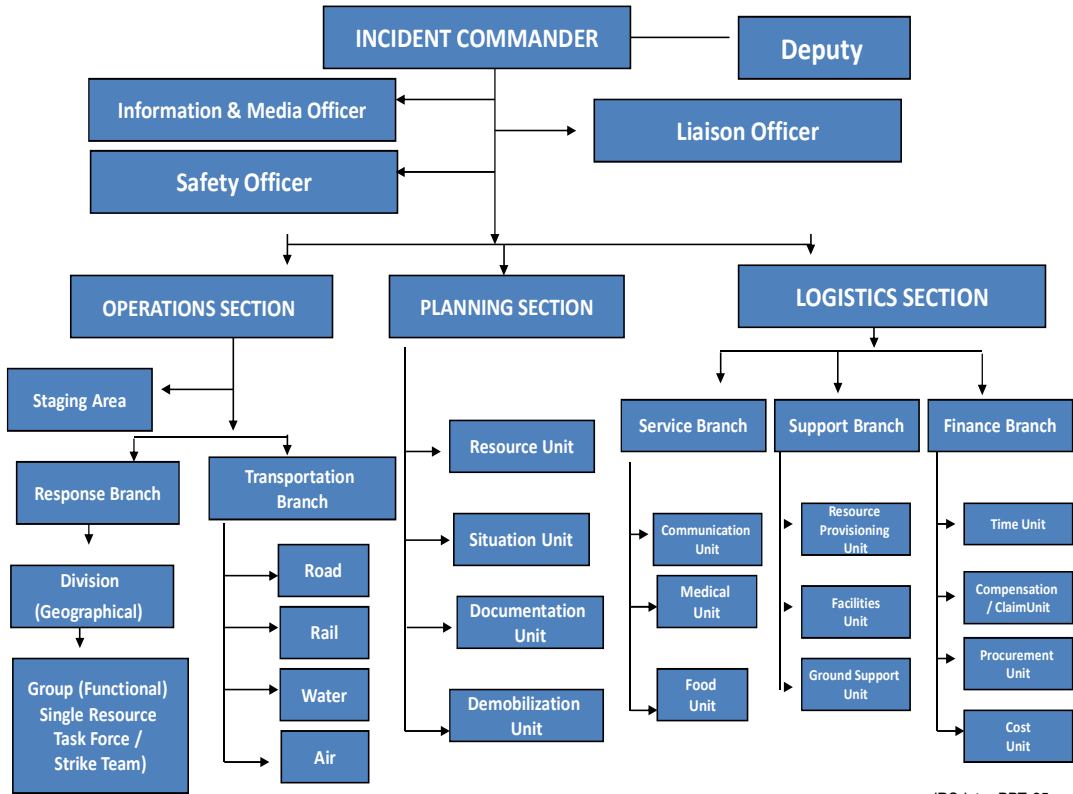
INCIDENT COMMANDER

Deputy

Information & Media Officer

Liaison Officer

Safety Officer

OPERATIONS SECTION

PLANNING SECTION

LOGISTICS SECTION

Staging Area

Response Branch

Transportation Branch

Division (Geographical)

Group (Functional) Single Resource Task Force / Strike Team)

Road

Rail

Water

Air

Resource Unit

Situation Unit

Documentation Unit

Demobilization Unit

Service Branch

Support Branch

Finance Branch

Communication Unit

Medical Unit

Food Unit

Resource Provisioning Unit

Facilities Unit

Ground Support Unit

Time Unit

Compensation / ClaimUnit

Procurement Unit

Cost Unit

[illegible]